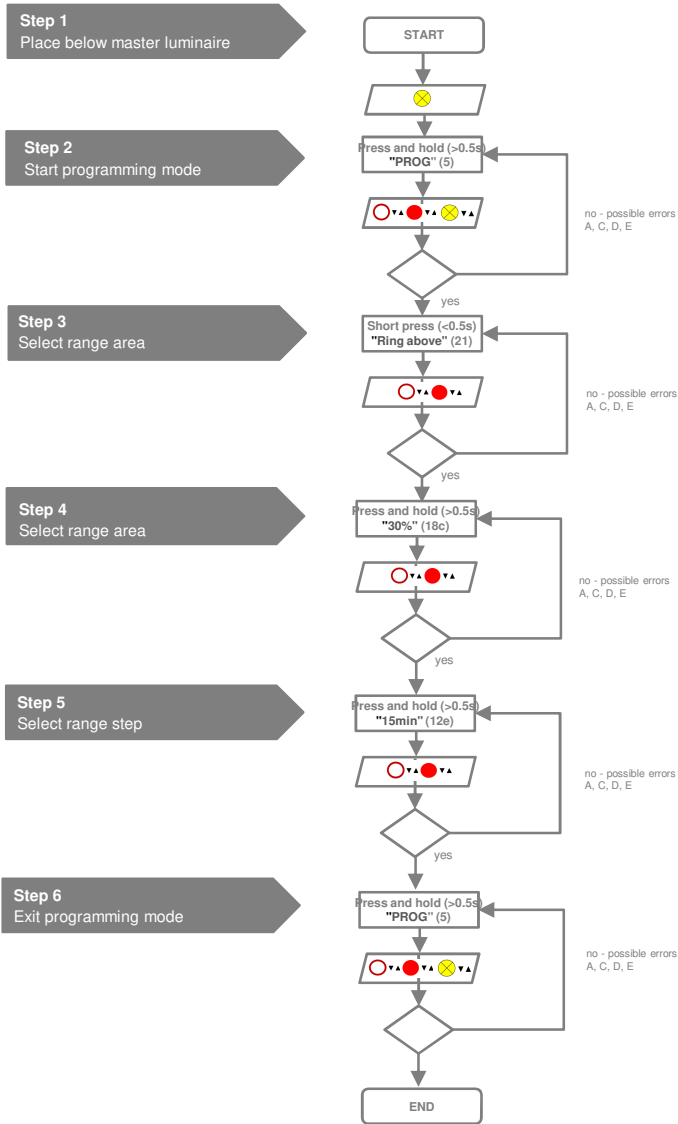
Step 1
Place below master luminaire

START

Step 2
Start programming mode

Press and hold (>0.5s) "PROG" (5)

▾▴ ▾▴ ▾▴

no - possible errors A, C, D, E

yes

Step 3
Select range area

Short press (<0.5s) "Ring above" (21)

▾▴ ▾▴

no - possible errors A, C, D, E

yes

Step 4
Select range area

Press and hold (>0.5s) "30%" (18c)

▾▴ ▾▴

no - possible errors A, C, D, E

yes

Step 5
Select range step

Press and hold (>0.5s) "15min" (12e)

▾▴ ▾▴

no - possible errors A, C, D, E

yes

Step 6
Exit programming mode

Press and hold (>0.5s) "PROG" (5)

▾▴ ▾▴ ▾▴

no - possible errors A, C, D, E

END